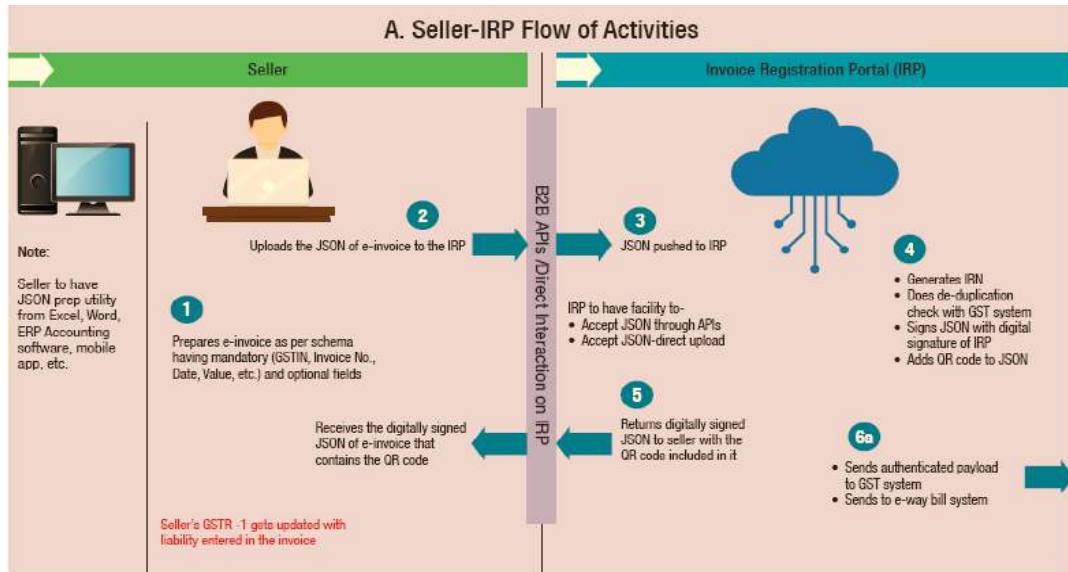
A. Seller-IRP Flow of Activities

Seller

Invoice Registration Portal (IRP)

Note:

Seller to have JSON prep utility from Excel, Word, ERP Accounting software, mobile app, etc.

2

Uploads the JSON of e-invoice to the IRP

B2B APIs /Direct Interaction on IRP

3

JSON pushed to IRP

4

- Generates IRN
- Does de-duplication check with GST system
- Signs JSON with digital signature of IRP
- Adds QR code to JSON

1

Prepares e-invoice as per schema having mandatory (GSTIN, Invoice No., Date, Value, etc.) and optional fields

IRP to have facility to-
- Accept JSON through APIs
- Accept JSON-direct upload

Receives the digitally signed JSON of e-invoice that contains the QR code

5

Returns digitally signed JSON to seller with the QR code included in it

6a

- Sends authenticated payload to GST system
- Sends to e-way bill system

Seller's GSTR -1 gets updated with liability entered in the invoice